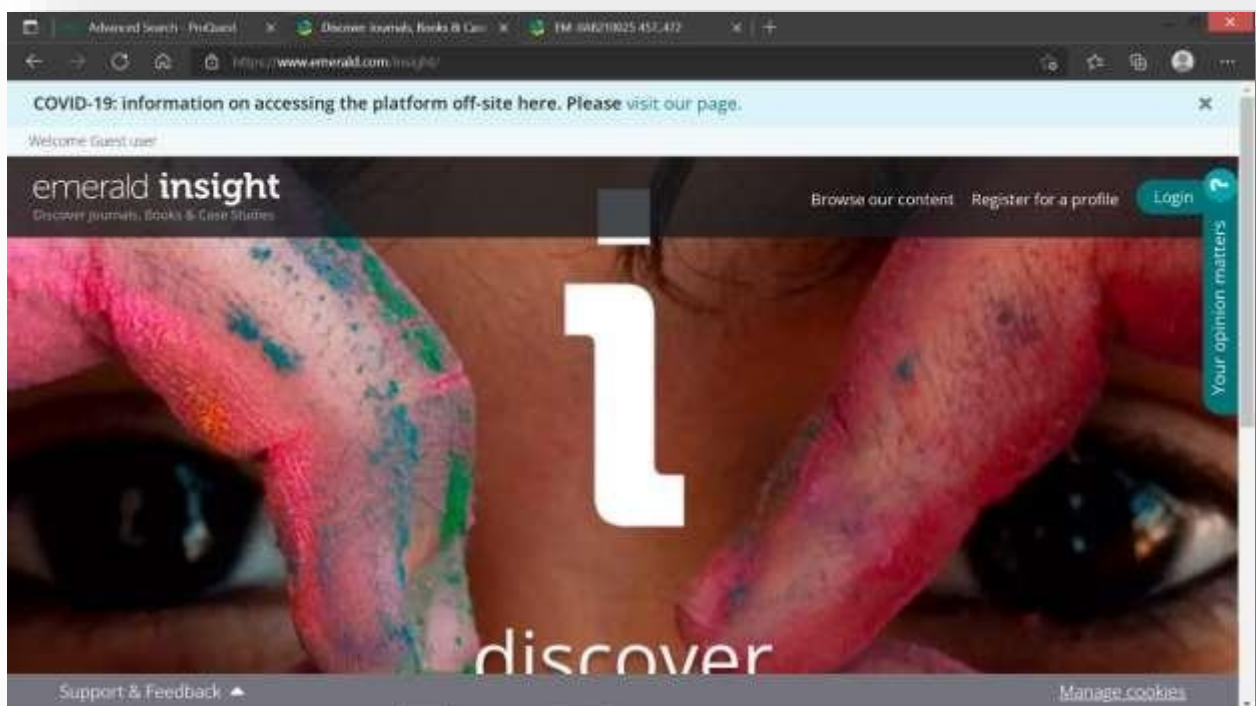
Advanced Search - ProQuest
Discover Journals, Books & Cas
EM-IIM210025 457..472

https://www.emerald.com/insight/

COVID-19: information on accessing the platform off-site here. Please visit our page.

Welcome Guest user

emerald insight
Discover Journals, Books & Case Studies

Browse our content Register for a profile Login

Your opinion matters

discover

Support & Feedback

Manage cookies